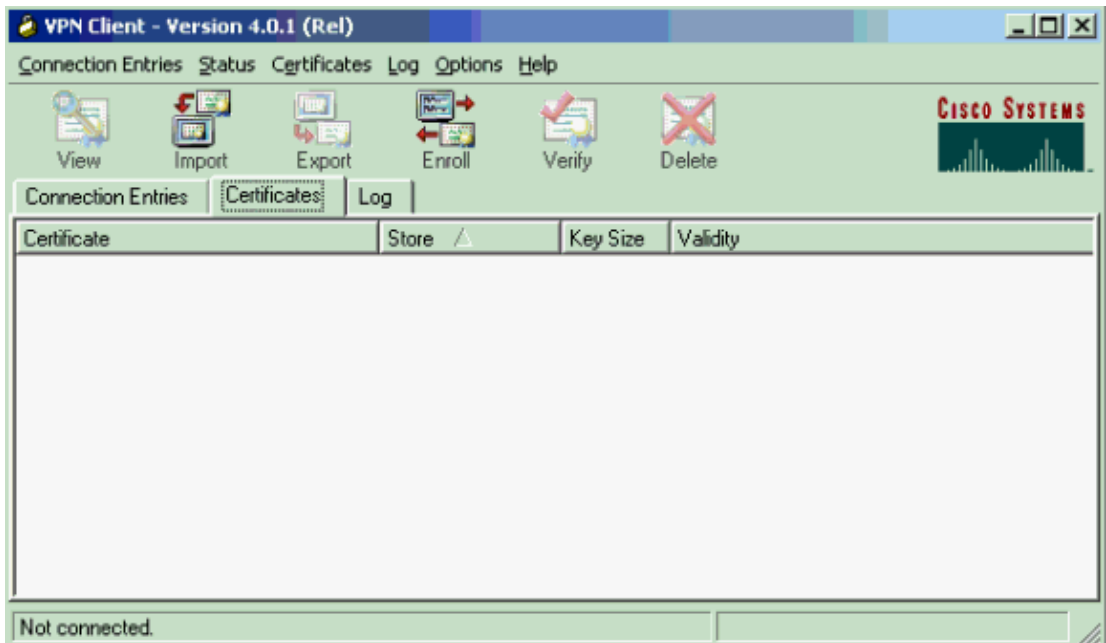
VPN Client - Version 4.0.1 (Rel)

Connection Entries Status Certificates Log Options Help

View Import Export Enroll Verify Delete

CISCO SYSTEMS

Connection Entries Certificates Log

| Certificate | Store | Key Size | Validity |
|---|---|---|---|

Not connected.